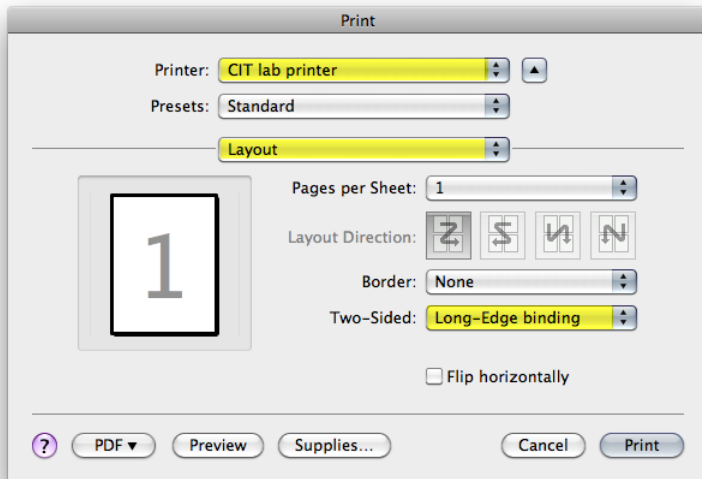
Print

Printer: CIT lab printer

Presets: Standard

Layout

1

Pages per Sheet: 1

Layout Direction:

Border: None

Two-Sided: Long-Edge binding

Flip horizontally

?

PDF ▾

Preview

Supplies...

Cancel

Print